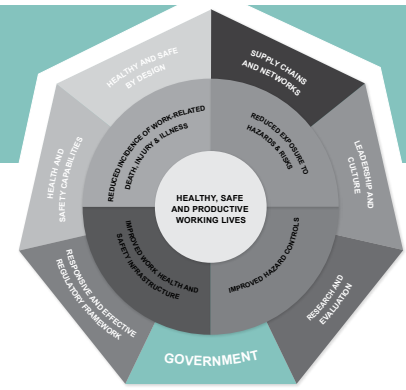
HEALTHY, SAFE AND PRODUCTIVE WORKING LIVES

REDUCED INCIDENCE OF WORK-RELATED DEATH, INJURY & ILLNESS

REDUCED EXPOSURE TO HAZARDS & RISKS

IMPROVED HAZARD CONTROLS

IMPROVED WORK HEALTH AND SAFETY INFRASTRUCTURE

HEALTHY AND SAFE BY DESIGN

SUPPLY CHAINS AND NETWORKS

LEADERSHIP AND CULTURE

RESEARCH AND EVALUATION

GOVERNMENT

RESPONSIVE AND EFFECTIVE REGULATORY FRAMEWORK

HEALTH AND SAFETY CAPABILITIES